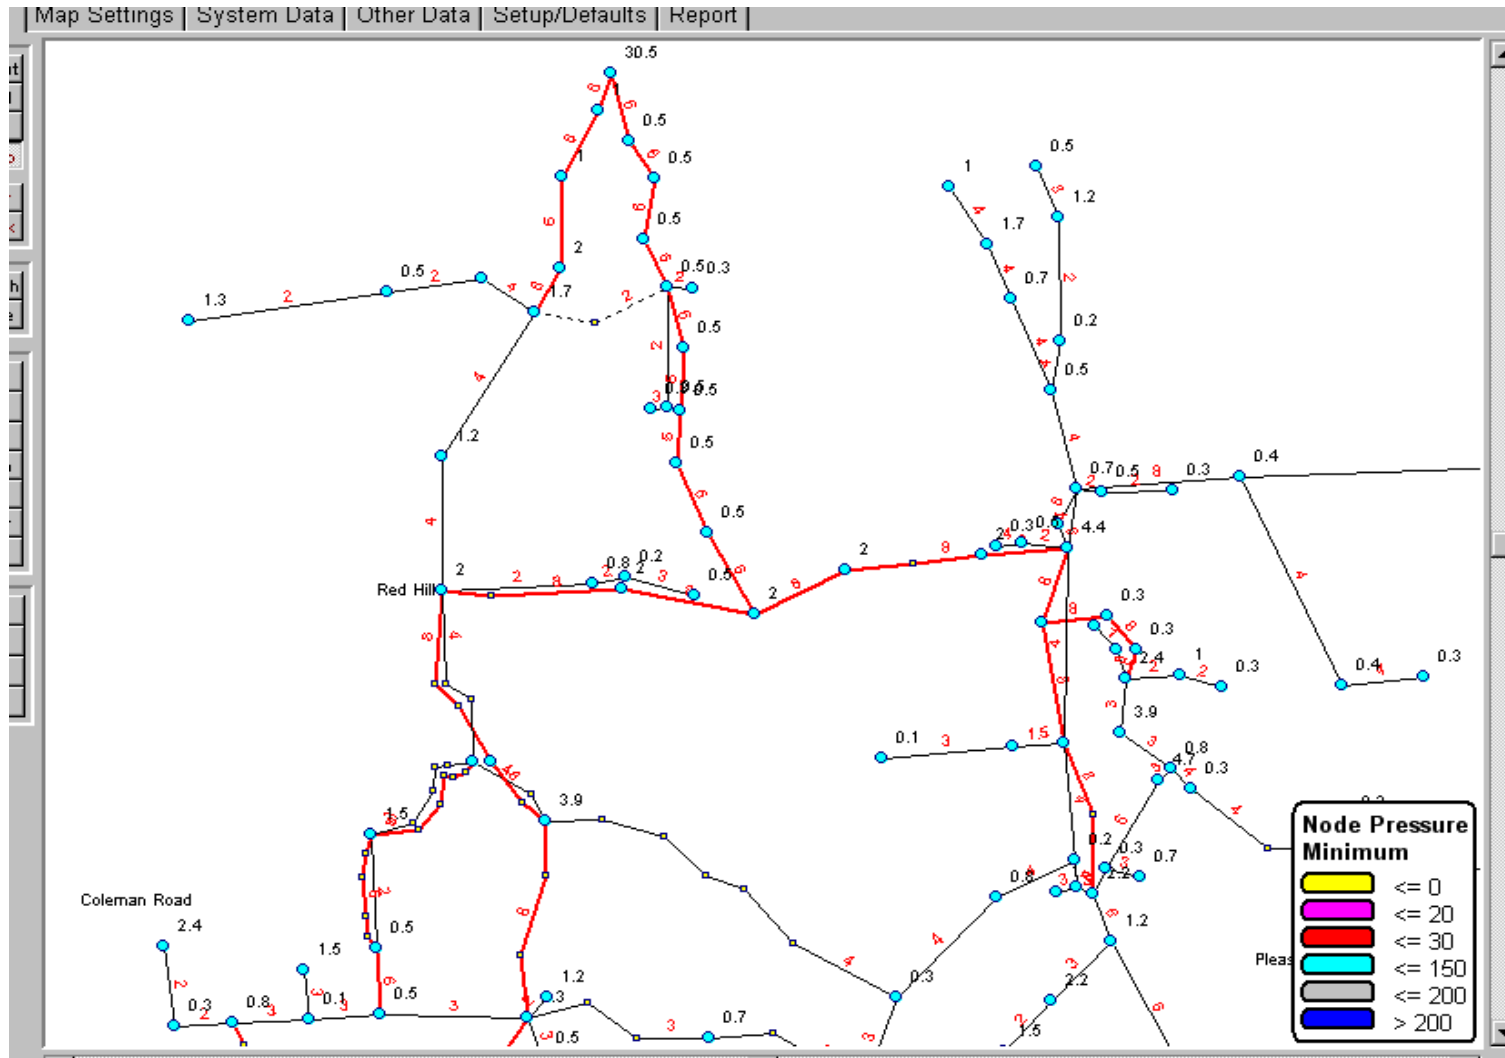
Map Settings | System Data | Other Data | Setup/Defaults | Report

30.5
0.5
1
0.5
0.5
2
0.50.3
1.3
0.5
2
1.7
0.5
0.9 0.5
1.2
0.5
0.5
Red Hill
2
0.8
0.2
0.5
2
2
1
0.5
1.2
1.7
0.7
0.2
0.5
0.7 0.5
0.3
0.4
0.3 0.6
4.4
0.3
0.3
2.4
1
0.3
0.4
0.3
3.9
0.1
1.5
0.8
4.7
0.3
3.9
1.5
Coleman Road
2.4
0.5
1.5
0.3
0.8
0.1
0.5
1.2
0.3
0.5
0.7
0.3
0.2
0.3
0.7
0.8
2.2
1.2
2.2
1.5
Pleas

Node Pressure
Minimum
<= 0
<= 20
<= 30
<= 150
<= 200
> 200